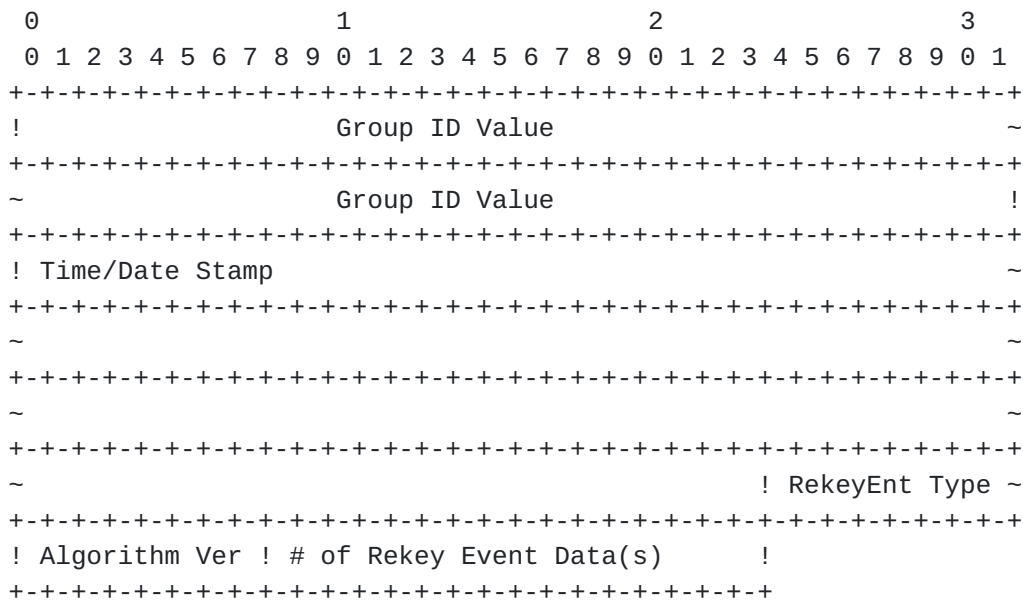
0                   1                   2                   3
 0 1 2 3 4 5 6 7 8 9 0 1 2 3 4 5 6 7 8 9 0 1 2 3 4 5 6 7 8 9 0 1
+-+-+-+-+-+-+-+-+-+-+-+-+-+-+-+-+-+-+-+-+-+-+-+-+-+-+-+-+-+-+-+-+
!                        Group ID Value                         ~
+-+-+-+-+-+-+-+-+-+-+-+-+-+-+-+-+-+-+-+-+-+-+-+-+-+-+-+-+-+-+-+-+
~                        Group ID Value                         !
+-+-+-+-+-+-+-+-+-+-+-+-+-+-+-+-+-+-+-+-+-+-+-+-+-+-+-+-+-+-+-+-+
! Time/Date Stamp                                               ~
+-+-+-+-+-+-+-+-+-+-+-+-+-+-+-+-+-+-+-+-+-+-+-+-+-+-+-+-+-+-+-+-+
~                                                               ~
+-+-+-+-+-+-+-+-+-+-+-+-+-+-+-+-+-+-+-+-+-+-+-+-+-+-+-+-+-+-+-+-+
~                                                               ~
+-+-+-+-+-+-+-+-+-+-+-+-+-+-+-+-+-+-+-+-+-+-+-+-+-+-+-+-+-+-+-+-+
~                                               ! RekeyEnt Type ~
+-+-+-+-+-+-+-+-+-+-+-+-+-+-+-+-+-+-+-+-+-+-+-+-+-+-+-+-+-+-+-+-+
! Algorithm Ver ! # of Rekey Event Data(s)      !
+-+-+-+-+-+-+-+-+-+-+-+-+-+-+-+-+-+-+-+-+-+-+-+-+